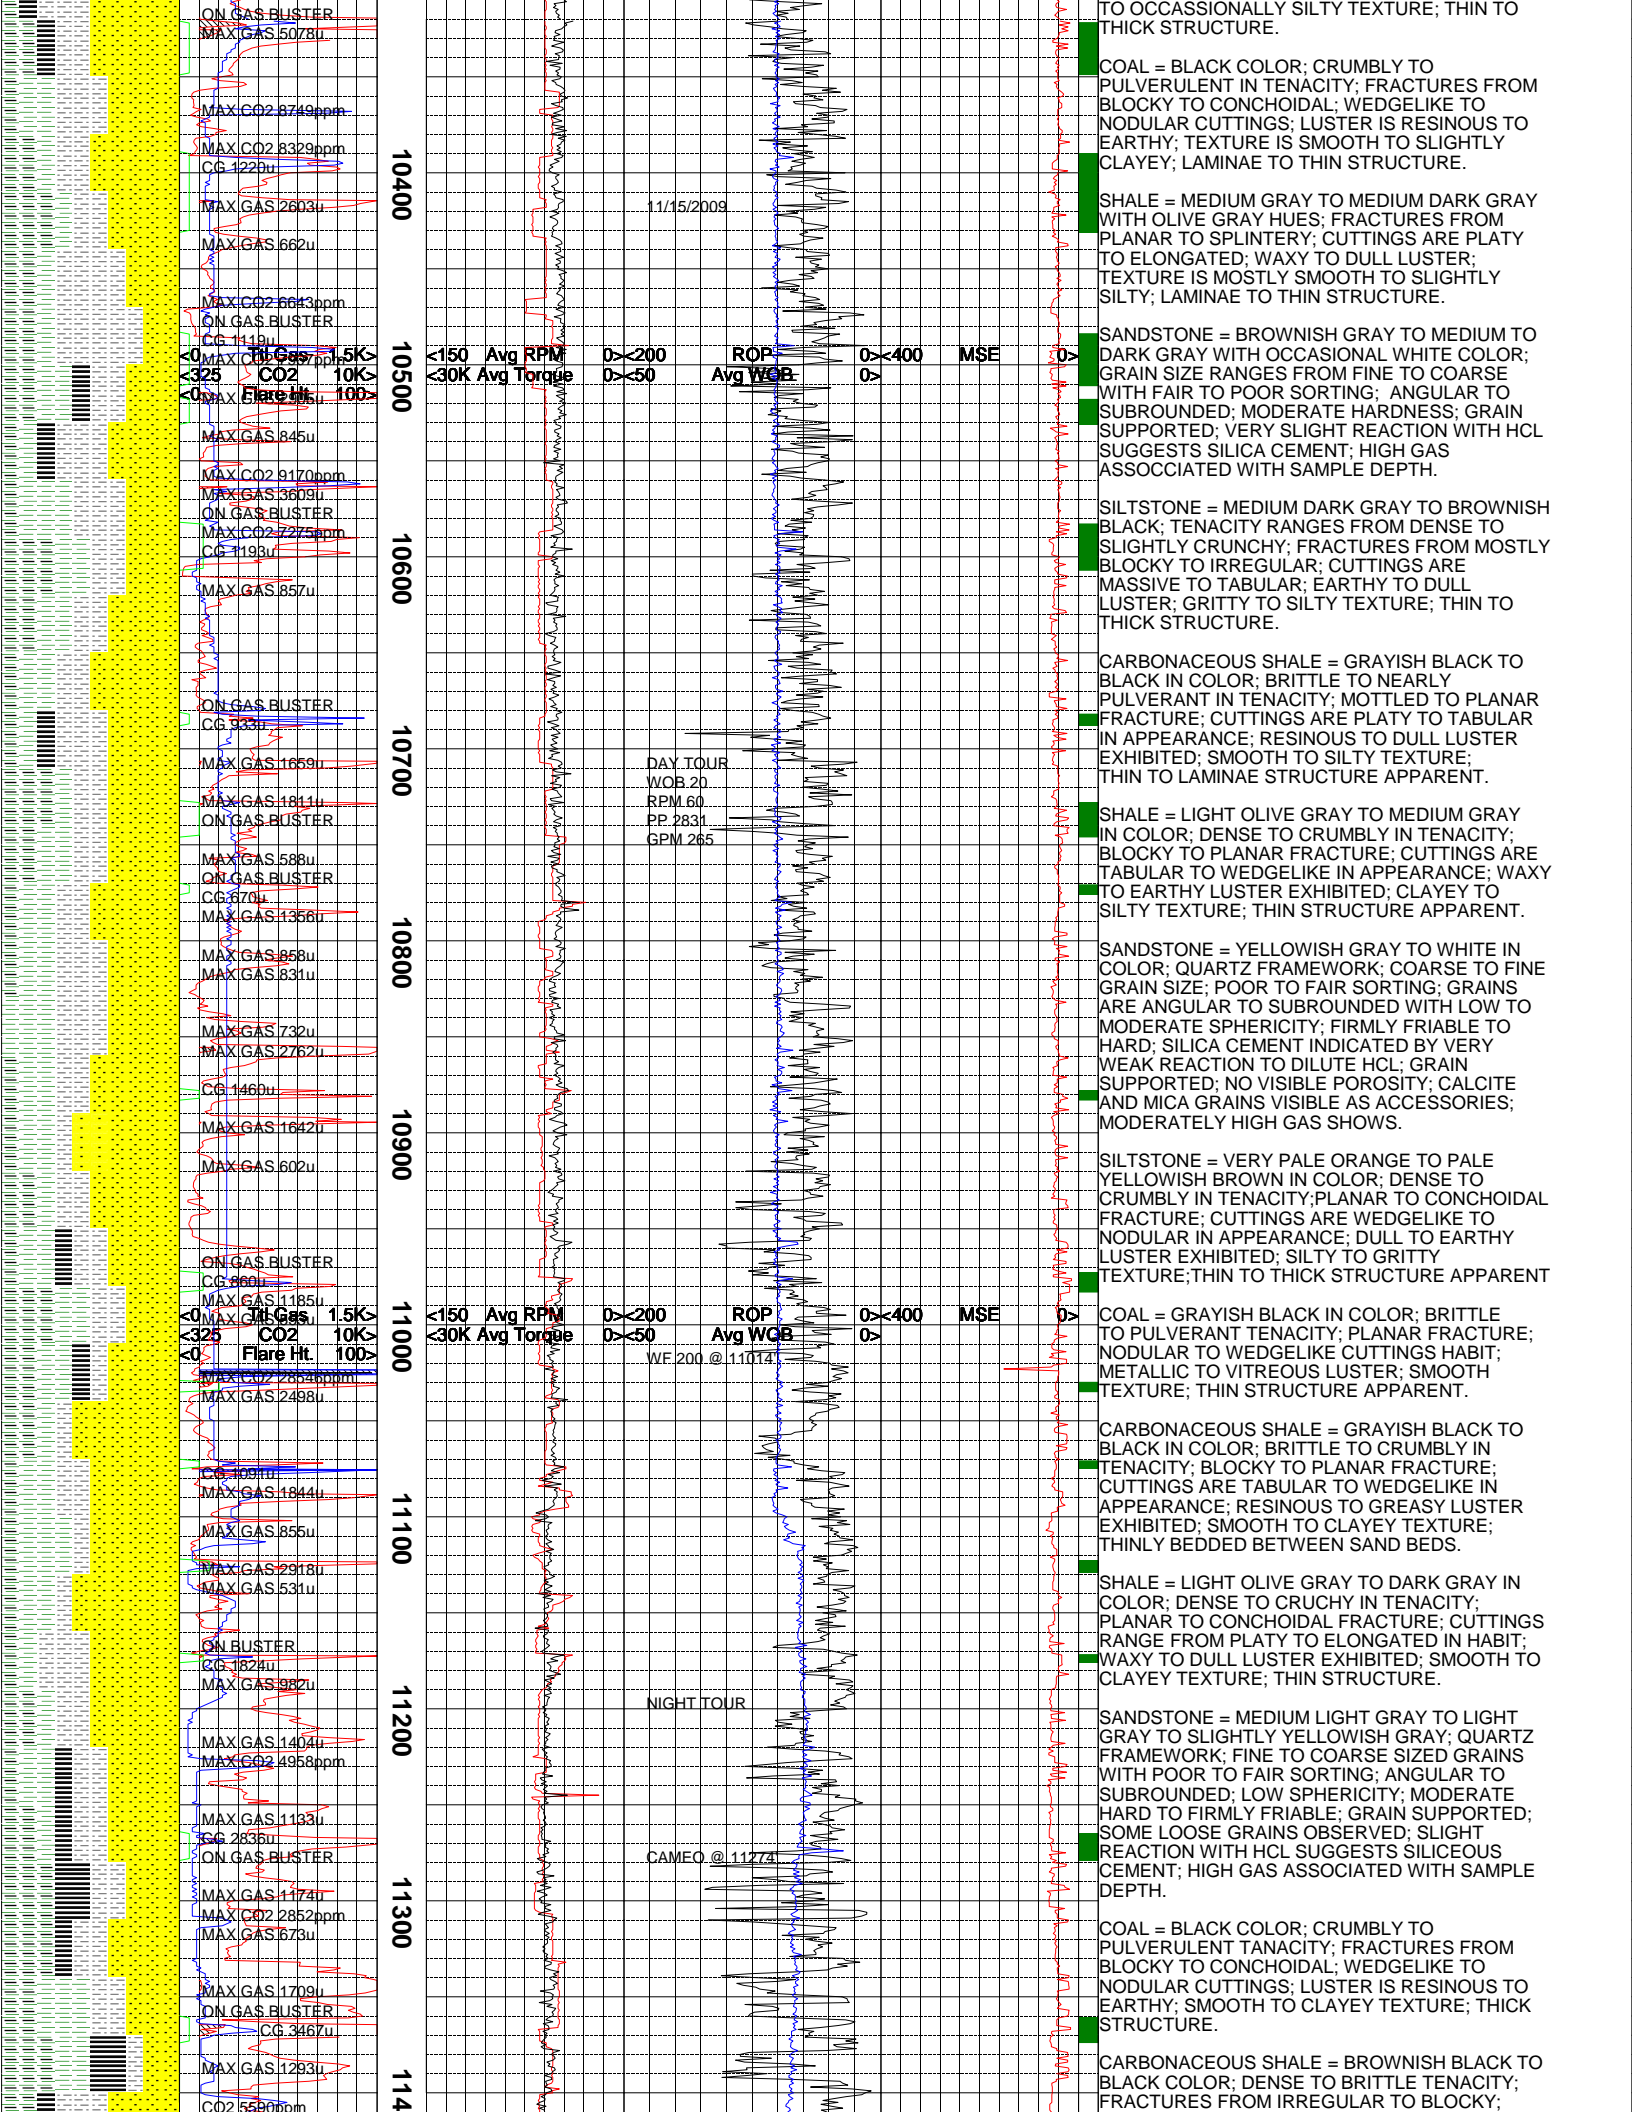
ON GAS BUSTER
MAX GAS 5078u
MAX CO2 8749ppm
MAX CO2 8329ppm
CG 1220u
MAX GAS 2603u
MAX GAS 662u
MAX CO2 6643ppm
ON GAS BUSTER
CG 1119u
MAX CO2 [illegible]ppm
MAX GAS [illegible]u
MAX GAS 845u
MAX CO2 9170ppm
MAX GAS 3609u
ON GAS BUSTER
MAX CO2 7275ppm
CG 1193u
MAX GAS 857u
ON GAS BUSTER
CG 933u
MAX GAS 1659u
MAX GAS 1811u
ON GAS BUSTER
MAX GAS 588u
ON GAS BUSTER
CG 670u
MAX GAS 1356u
MAX GAS 858u
MAX GAS 831u
MAX GAS 732u
MAX GAS 2762u
CG 1460u
MAX GAS 1642u
MAX GAS 602u
ON GAS BUSTER
CG 860u
MAX GAS 1185u
MAX GAS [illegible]u
MAX CO2 28546ppm
MAX GAS 2498u
CG 109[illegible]u
MAX GAS 1844u
MAX GAS 855u
MAX GAS 2918u
MAX GAS 531u
ON BUSTER
CG 1824u
MAX GAS 982u
MAX GAS 1404u
MAX CO2 4958ppm
MAX GAS 1133u
CG 2836u
ON GAS BUSTER
MAX GAS 1174u
MAX CO2 2852ppm
MAX GAS 673u
MAX GAS 1709u
ON GAS BUSTER
CG 3467u
MAX GAS 1293u
CO2 5590ppm

<0 Ttl Gas 1.5K>
<325 CO2 10K>
<0 Flare Ht. 100>
<150 Avg RPM 0><200 ROP 0><400 MSE 0>
<30K Avg Torque 0><50 Avg WOB 0>

<0 Ttl Gas 1.5K>
<325 CO2 10K>
<0 Flare Ht. 100>
<150 Avg RPM 0><200 ROP 0><400 MSE 0>
<30K Avg Torque 0><50 Avg WOB 0>

10400
10500
10600
10700
10800
10900
11000
11100
11200
11300
114

11/15/2009
DAY TOUR
WOB 20
RPM 60
PP 2831
GPM 265
WF 200 @ 11014
NIGHT TOUR
CAMEO @ 11274

TO OCCASSIONALLY SILTY TEXTURE; THIN TO THICK STRUCTURE.

COAL = BLACK COLOR; CRUMBLY TO PULVERULENT IN TENACITY; FRACTURES FROM BLOCKY TO CONCHOIDAL; WEDGELIKE TO NODULAR CUTTINGS; LUSTER IS RESINOUS TO EARTHY; TEXTURE IS SMOOTH TO SLIGHTLY CLAYEY; LAMINAE TO THIN STRUCTURE.

SHALE = MEDIUM GRAY TO MEDIUM DARK GRAY WITH OLIVE GRAY HUES; FRACTURES FROM PLANAR TO SPLINTERY; CUTTINGS ARE PLATY TO ELONGATED; WAXY TO DULL LUSTER; TEXTURE IS MOSTLY SMOOTH TO SLIGHTLY SILTY; LAMINAE TO THIN STRUCTURE.

SANDSTONE = BROWNISH GRAY TO MEDIUM TO DARK GRAY WITH OCCASIONAL WHITE COLOR; GRAIN SIZE RANGES FROM FINE TO COARSE WITH FAIR TO POOR SORTING; ANGULAR TO SUBROUNDED; MODERATE HARDNESS; GRAIN SUPPORTED; VERY SLIGHT REACTION WITH HCL SUGGESTS SILICA CEMENT; HIGH GAS ASSOCCIATED WITH SAMPLE DEPTH.

SILTSTONE = MEDIUM DARK GRAY TO BROWNISH BLACK; TENACITY RANGES FROM DENSE TO SLIGHTLY CRUNCHY; FRACTURES FROM MOSTLY BLOCKY TO IRREGULAR; CUTTINGS ARE MASSIVE TO TABULAR; EARTHY TO DULL LUSTER; GRITTY TO SILTY TEXTURE; THIN TO THICK STRUCTURE.

CARBONACEOUS SHALE = GRAYISH BLACK TO BLACK IN COLOR; BRITTLE TO NEARLY PULVERANT IN TENACITY; MOTTLED TO PLANAR FRACTURE; CUTTINGS ARE PLATY TO TABULAR IN APPEARANCE; RESINOUS TO DULL LUSTER EXHIBITED; SMOOTH TO SILTY TEXTURE; THIN TO LAMINAE STRUCTURE APPARENT.

SHALE = LIGHT OLIVE GRAY TO MEDIUM GRAY IN COLOR; DENSE TO CRUMBLY IN TENACITY; BLOCKY TO PLANAR FRACTURE; CUTTINGS ARE TABULAR TO WEDGELIKE IN APPEARANCE; WAXY TO EARTHY LUSTER EXHIBITED; CLAYEY TO SILTY TEXTURE; THIN STRUCTURE APPARENT.

SANDSTONE = YELLOWISH GRAY TO WHITE IN COLOR; QUARTZ FRAMEWORK; COARSE TO FINE GRAIN SIZE; POOR TO FAIR SORTING; GRAINS ARE ANGULAR TO SUBROUNDED WITH LOW TO MODERATE SPHERICITY; FIRMLY FRIABLE TO HARD; SILICA CEMENT INDICATED BY VERY WEAK REACTION TO DILUTE HCL; GRAIN SUPPORTED; NO VISIBLE POROSITY; CALCITE AND MICA GRAINS VISIBLE AS ACCESSORIES; MODERATELY HIGH GAS SHOWS.

SILTSTONE = VERY PALE ORANGE TO PALE YELLOWISH BROWN IN COLOR; DENSE TO CRUMBLY IN TENACITY;PLANAR TO CONCHOIDAL FRACTURE; CUTTINGS ARE WEDGELIKE TO NODULAR IN APPEARANCE; DULL TO EARTHY LUSTER EXHIBITED; SILTY TO GRITTY TEXTURE;THIN TO THICK STRUCTURE APPARENT

COAL = GRAYISH BLACK IN COLOR; BRITTLE TO PULVERANT TENACITY; PLANAR FRACTURE; NODULAR TO WEDGELIKE CUTTINGS HABIT; METALLIC TO VITREOUS LUSTER; SMOOTH TEXTURE; THIN STRUCTURE APPARENT.

CARBONACEOUS SHALE = GRAYISH BLACK TO BLACK IN COLOR; BRITTLE TO CRUMBLY IN TENACITY; BLOCKY TO PLANAR FRACTURE; CUTTINGS ARE TABULAR TO WEDGELIKE IN APPEARANCE; RESINOUS TO GREASY LUSTER EXHIBITED; SMOOTH TO CLAYEY TEXTURE; THINLY BEDDED BETWEEN SAND BEDS.

SHALE = LIGHT OLIVE GRAY TO DARK GRAY IN COLOR; DENSE TO CRUCHY IN TENACITY; PLANAR TO CONCHOIDAL FRACTURE; CUTTINGS RANGE FROM PLATY TO ELONGATED IN HABIT; WAXY TO DULL LUSTER EXHIBITED; SMOOTH TO CLAYEY TEXTURE; THIN STRUCTURE.

SANDSTONE = MEDIUM LIGHT GRAY TO LIGHT GRAY TO SLIGHTLY YELLOWISH GRAY; QUARTZ FRAMEWORK; FINE TO COARSE SIZED GRAINS WITH POOR TO FAIR SORTING; ANGULAR TO SUBROUNDED; LOW SPHERICITY; MODERATE HARD TO FIRMLY FRIABLE; GRAIN SUPPORTED; SOME LOOSE GRAINS OBSERVED; SLIGHT REACTION WITH HCL SUGGESTS SILICEOUS CEMENT; HIGH GAS ASSOCIATED WITH SAMPLE DEPTH.

COAL = BLACK COLOR; CRUMBLY TO PULVERULENT TANACITY; FRACTURES FROM BLOCKY TO CONCHOIDAL; WEDGELIKE TO NODULAR CUTTINGS; LUSTER IS RESINOUS TO EARTHY; SMOOTH TO CLAYEY TEXTURE; THICK STRUCTURE.

CARBONACEOUS SHALE = BROWNISH BLACK TO BLACK COLOR; DENSE TO BRITTLE TENACITY; FRACTURES FROM IRREGULAR TO BLOCKY;